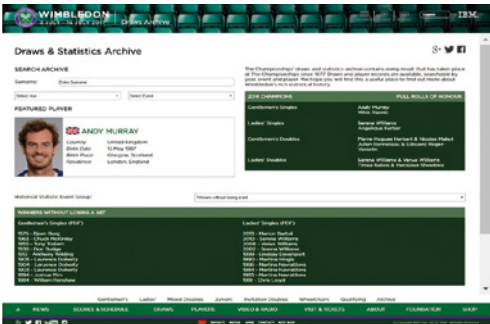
WIMBLEDON
Draws Archive
IBM

Draws & Statistics Archive

SEARCH ARCHIVE
Surname
Select Year
Select Event

FEATURED PLAYER

ANDY MURRAY
Country United Kingdom
Birth Date 15 May 1987
Birth Place Glasgow, Scotland
Residence London, England

The Championships' draws and statistics archive contains every result that has taken place at The Championships since 1877. Draws and player records are available, searchable by year, event and player. We hope you will find this a useful place to find out more about Wimbledon's rich sporting history.

2016 CHAMPIONS
FULL ROLLS OF HONOUR

Gentlemen's Singles | Andy Murray
Ladies' Singles | Serena Williams
Gentlemen's Doubles | Pierre-Hugues Herbert & Nicolas Mahut
Ladies' Doubles | Serena Williams & Venus Williams

Historical Statistic Event Group

WINNERS WITHOUT LOSING A SET

Gentlemen's Singles (PDF)
Ladies' Singles (PDF)

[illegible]

Gentlemen's Ladies' Mixed Doubles Juniors Invitation Doubles Wheelchair Qualifying Archive

NEWS SCORES & SCHEDULE DRAWS PLAYERS VIDEO & RADIO VISIT & TICKETS ABOUT FOUNDATION SHOP